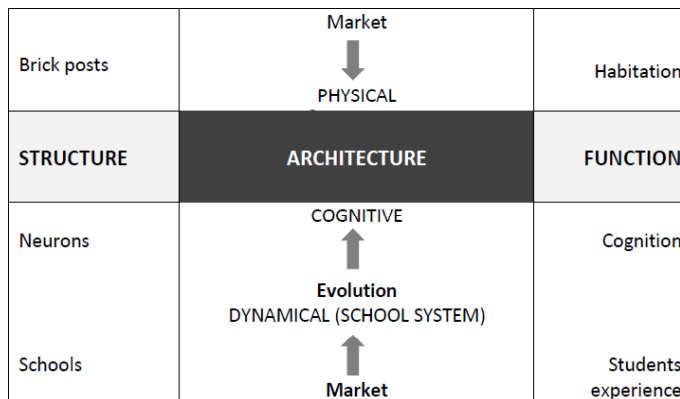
| Brick posts | Market<br>PHYSICAL | Habitation |
|---|---|---|
| STRUCTURE | ARCHITECTURE | FUNCTION |
| Neurons<br><br>Schools | COGNITIVE<br>Evolution<br>DYNAMICAL (SCHOOL SYSTEM)<br>Market | Cognition<br><br>Students<br>experience |